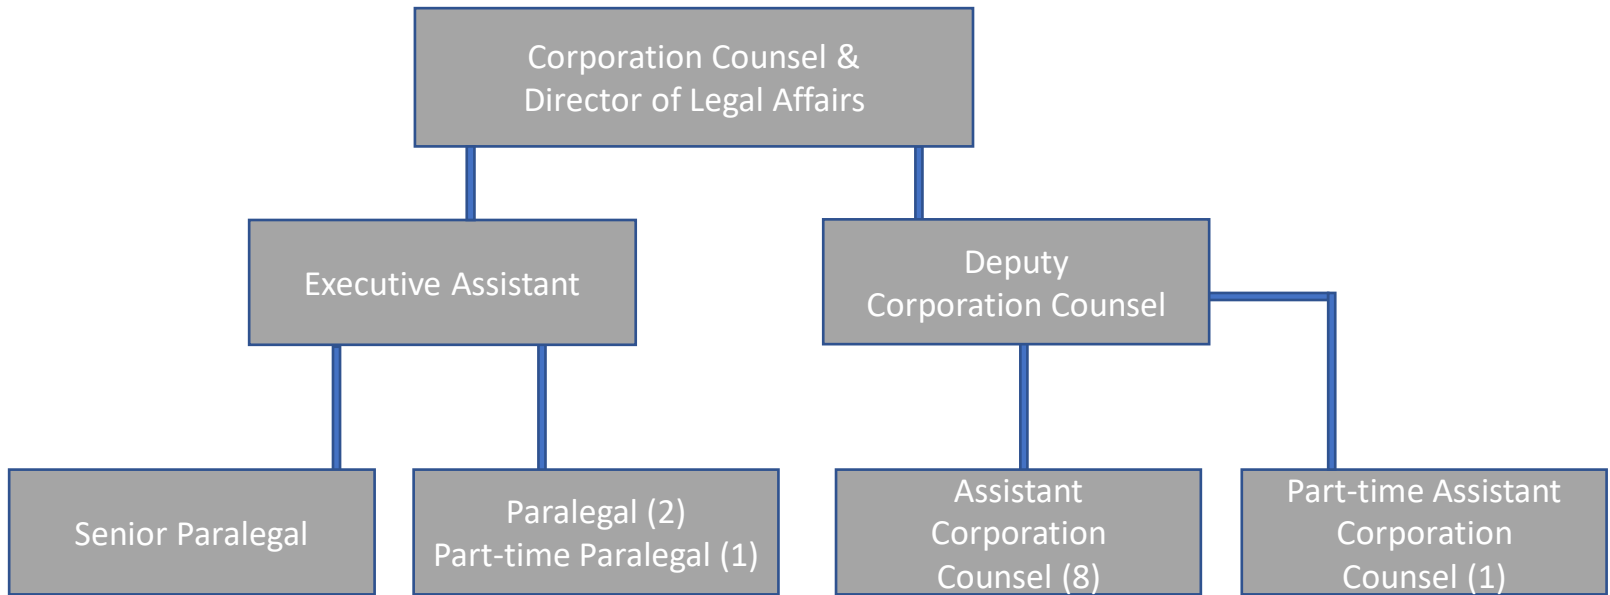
Corporation Counsel & Director of Legal Affairs

Executive Assistant

Deputy Corporation Counsel

Senior Paralegal

Paralegal (2) Part-time Paralegal (1)

Assistant Corporation Counsel (8)

Part-time Assistant Corporation Counsel (1)